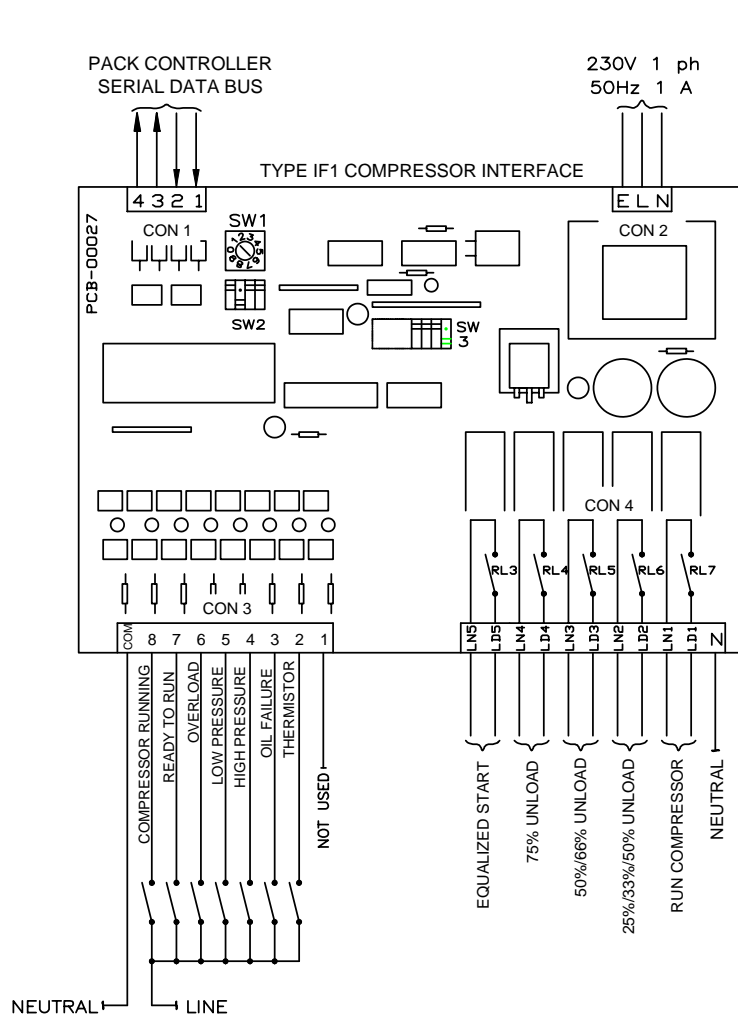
PACK CONTROLLER
SERIAL DATA BUS

230V 1 ph
50Hz 1 A

TYPE IF1 COMPRESSOR INTERFACE

4 3 2 1

E L N

PCB-00027

CON 1

SW1

1 2 3 4 5 6 7 8 9 0

SW2

CON 2

SW 3

CON 4

RL3 RL4 RL5 RL6 RL7

CON 3

COM 8 7 6 5 4 3 2 1

LN5 LD5 LN4 LD4 LN3 LD3 LN2 LD2 LN1 LD1 N

COMPRESSOR RUNNING
READY TO RUN
OVERLOAD
LOW PRESSURE
HIGH PRESSURE
OIL FAILURE
THERMISTOR
NOT USED

EQUALIZED START
75% UNLOAD
50%/66% UNLOAD
25%/33%/50% UNLOAD
RUN COMPRESSOR
NEUTRAL

NEUTRAL
LINE